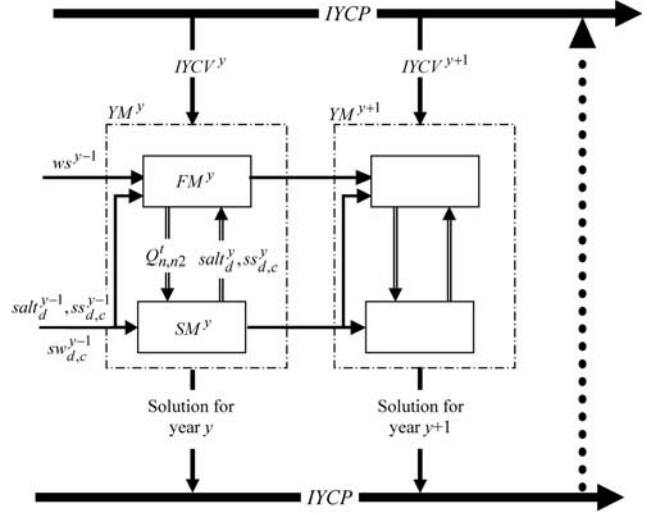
$IYCP$

$IYCV^{y}$

$IYCV^{y+1}$

$YM^{y}$

$YM^{y+1}$

$ws^{y-1}$

$FM^{y}$

$Q^{t}_{n,n2}$

$salt^{y}_{d}, ss^{y}_{d,c}$

$salt^{y-1}_{d}, ss^{y-1}_{d,c}$

$sw^{y-1}_{d,c}$

$SM^{y}$

Solution for year $y$

Solution for year $y$+1

$IYCP$